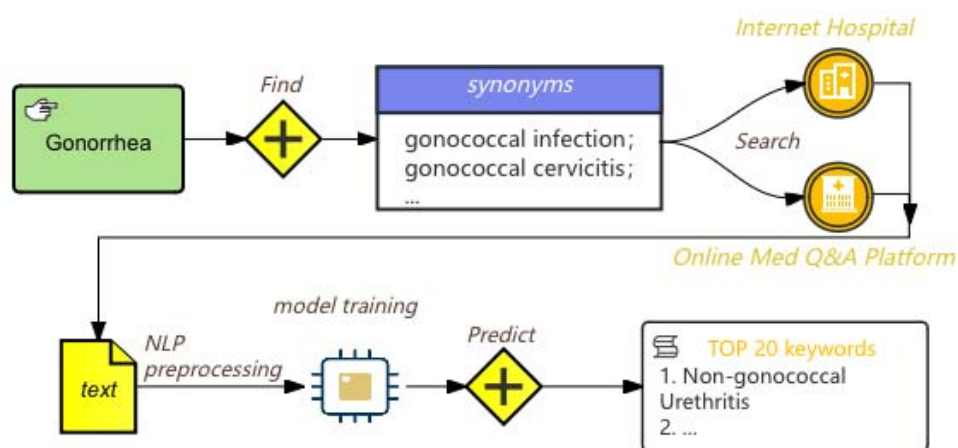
Internet Hospital

Gonorrhea

Find

synonyms

gonococcal infection;
gonococcal cervicitis;
...

Search

Online Med Q&A Platform

model training

text

NLP preprocessing

Predict

TOP 20 keywords
1. Non-gonococcal Urethritis
2. ...